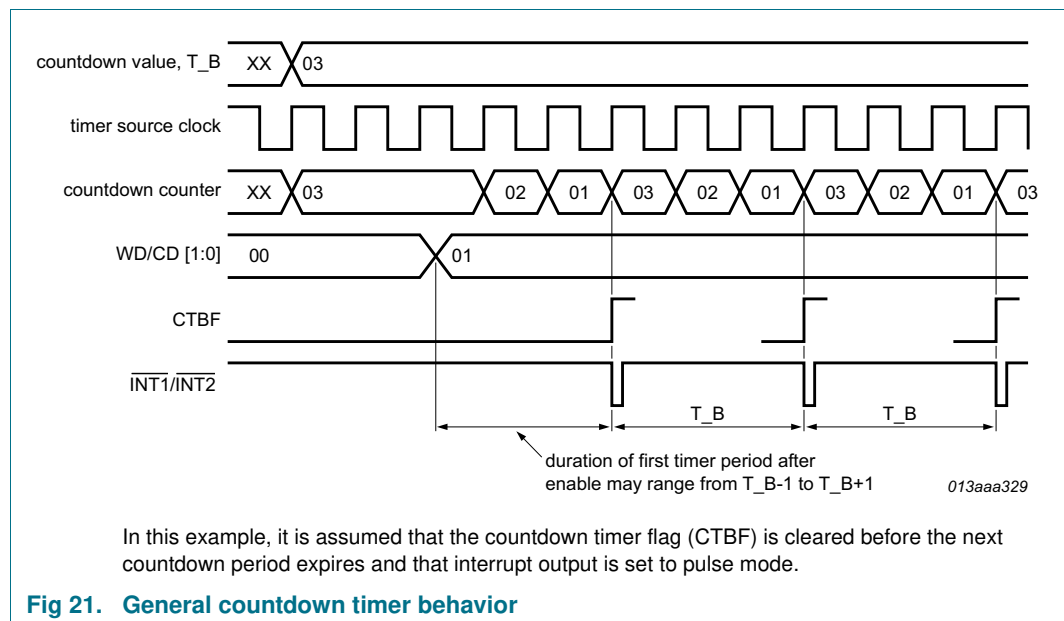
countdown value, T_B

XX

03

timer source clock

countdown counter

XX

03

02

01

03

02

01

03

02

01

03

WD/CD [1:0]

00

01

CTBF

$\overline{INT1}/\overline{INT2}$

T_B

T_B

duration of first timer period after enable may range from T_B-1 to T_B+1

013aaa329

In this example, it is assumed that the countdown timer flag (CTBF) is cleared before the next countdown period expires and that interrupt output is set to pulse mode.

Fig 21. General countdown timer behavior